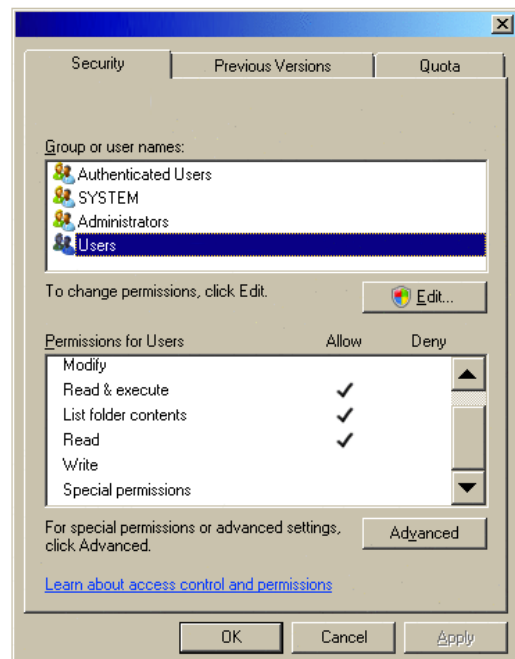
Security | Previous Versions | Quota

Group or user names:

Authenticated Users
SYSTEM
Administrators
Users

To change permissions, click Edit.

Edit...

| Permissions for Users | Allow | Deny |
|---|---|---|
| Modify | | |
| Read & execute | ✓ | |
| List folder contents | ✓ | |
| Read | ✓ | |
| Write | | |
| Special permissions | | |

For special permissions or advanced settings, click Advanced.

Advanced

Learn about access control and permissions

OK Cancel Apply